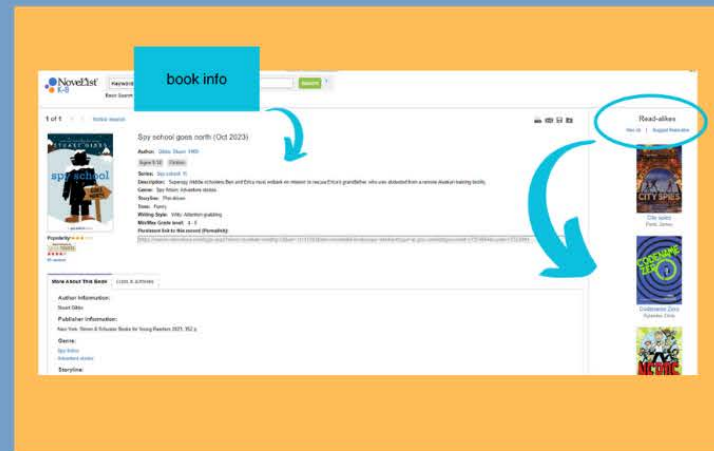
NoveList K-8

Keyword

Basic Search

book info

Search

1 of 1

Refine search

Spy school goes north (Oct 2023)

Author: Gibbs, Stuart, 1969-

Ages 8-12

Fiction

Series: Spy school ; 11

Description: Superspy middle schoolers Ben and Erica must embark on mission to rescue Erica's grandfather, who was abducted from a remote Alaskan training facility.

Genre: Spy fiction; Adventure stories

Storyline: Plot-driven

Tone: Funny

Writing Style: Witty; Attention-grabbing

Min/Max Grade level: 4 - 7

Permanent link to this record (PermaLink):

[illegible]

STUART GIBBS

spy school

Popularity

Read-alikes

View All | Suggest Read-alike

CITY SPIES

City spies

Ponti, James

CODENAME ZERO

Codename Zero

Rylander, Chris

More About This Book

Lists & Articles

Author Information:

Stuart Gibbs

Publisher Information:

New York : Simon & Schuster Books for Young Readers, 2023, 352 p.

Genre:

Spy fiction

Adventure stories

Storyline: